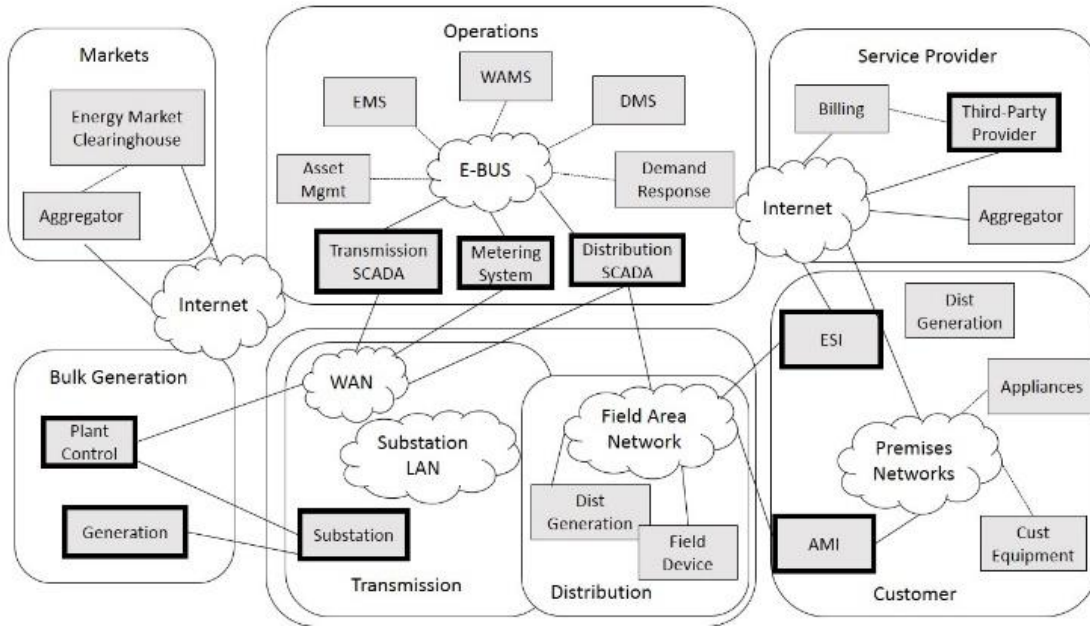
Markets

Energy Market Clearinghouse

Aggregator

Operations

WAMS

EMS

DMS

Asset Mgmt

E-BUS

Demand Response

Transmission SCADA

Metering System

Distribution SCADA

Service Provider

Billing

Third-Party Provider

Internet

Aggregator

Internet

Dist Generation

ESI

Bulk Generation

WAN

Appliances

Plant Control

Substation LAN

Field Area Network

Premises Networks

Generation

Substation

Dist Generation

Field Device

AMI

Cust Equipment

Transmission

Distribution

Customer